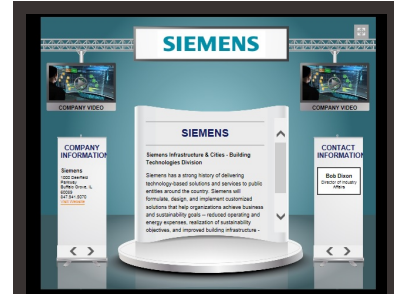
SIEMENS

COMPANY VIDEO

COMPANY VIDEO

COMPANY INFORMATION

Siemens
1000 Deerfield Parkway
Buffalo Grove, IL 60089
847.541.5070
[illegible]

SIEMENS

Siemens Infrastructure & Cities - Building Technologies Division

Siemens has a strong history of delivering technology-based solutions and services to public entities around the country. Siemens will formulate, design, and implement customized solutions that help organizations achieve business and sustainability goals – reduced operating and energy expenses, realization of sustainability objectives, and improved building infrastructure -

CONTACT INFORMATION

Bob Dixon
Director of Industry Affairs